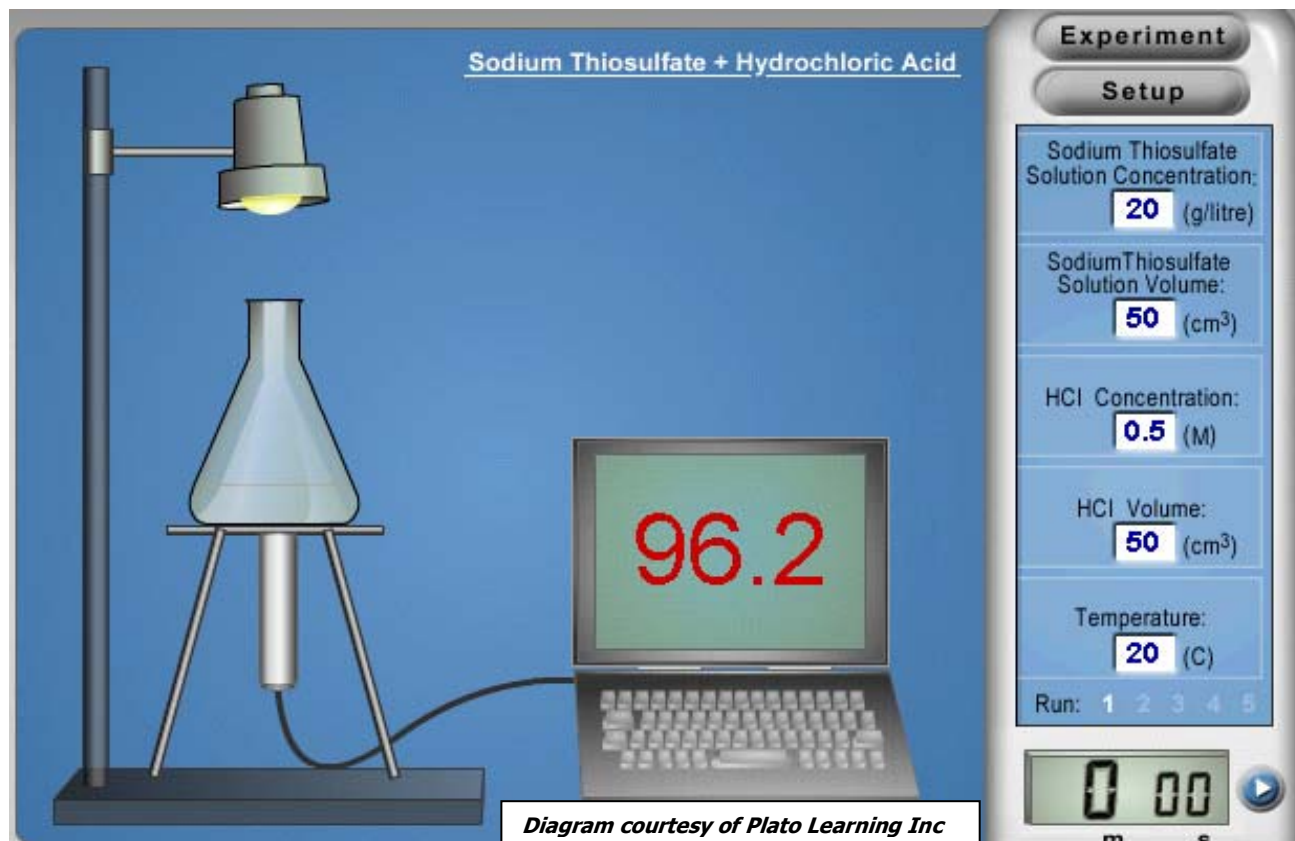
Sodium Thiosulfate + Hydrochloric Acid

96.2

Experiment

Setup

Sodium Thiosulfate Solution Concentration:
20 (g/litre)

SodiumThiosulfate Solution Volume:
50 ($cm^3$)

HCl Concentration:
0.5 (M)

HCl Volume:
50 ($cm^3$)

Temperature:
20 (C)

Run: 1 2 3 4 5

0 00

Diagram courtesy of Plato Learning Inc